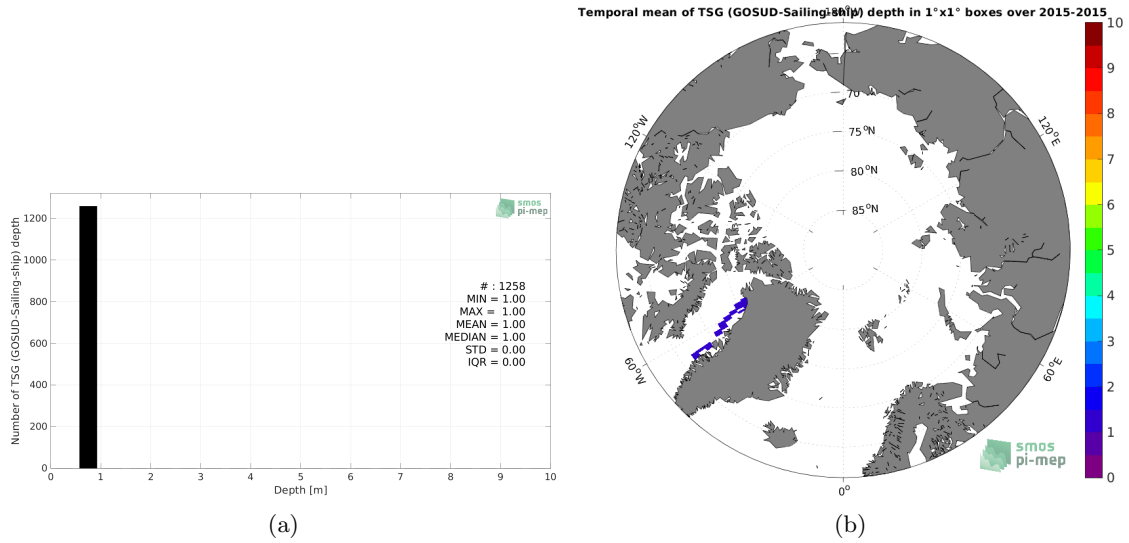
smos pi-mep

Number of TSG (GOSUD-Sailing-ship) depth

1200
1000
800
600
400
200
0

# : 1258
MIN = 1.00
MAX = 1.00
MEAN = 1.00
MEDIAN = 1.00
STD = 0.00
IQR = 0.00

0 1 2 3 4 5 6 7 8 9 10
Depth [m]

(a)

Temporal mean of TSG (GOSUD-Sailing-ship) depth in 1°x1° boxes over 2015-2015

180°
70
75$^o$N
80$^o$N
85$^o$N
120$^o$W
120$^o$E
60$^o$W
60$^o$E
0$^o$

smos pi-mep

10
9
8
7
6
5
4
3
2
1
0

(b)